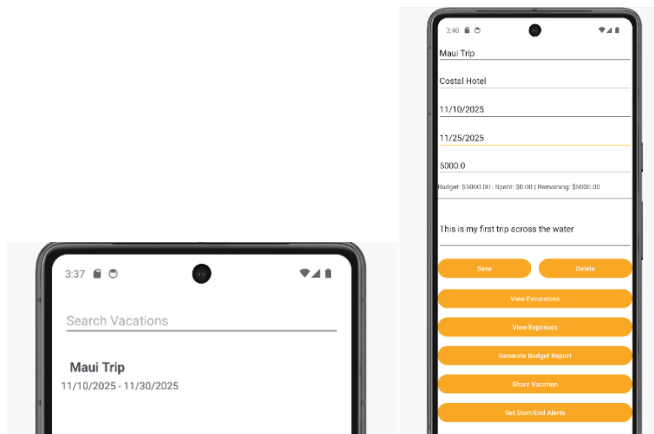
3:37

Search Vacations

Maui Trip
11/10/2025 - 11/30/2025

3:40

Maui Trip

Costel Hotel

11/10/2025

11/25/2025

5000.0

Budget: $5000.00 | Spent: $0.00 | Remaining: $5000.00

This is my first trip across the water

Save

Delete

View Excursions

View Expenses

Generate Budget Report

Share Vacation

Set Start/End Alerts